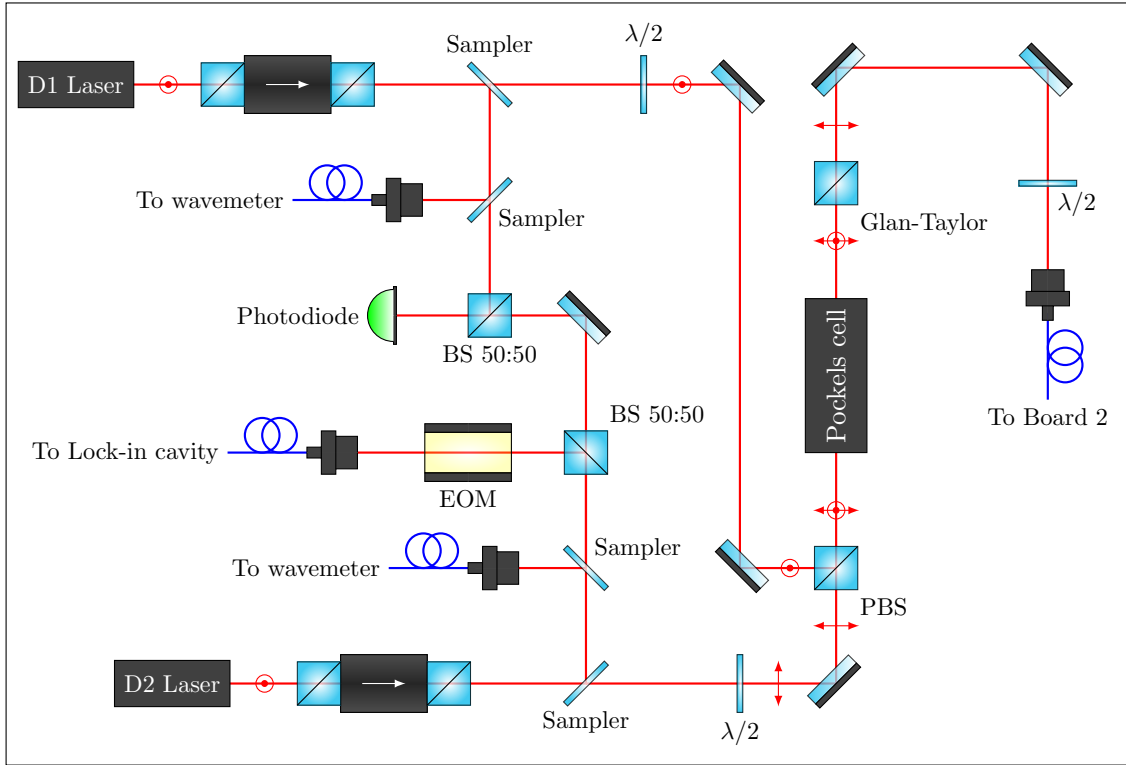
D1 Laser

Sampler

$\lambda/2$

To wavemeter

Sampler

Glan-Taylor

$\lambda/2$

Photodiode

BS 50:50

Pockels cell

BS 50:50

To Lock-in cavity

EOM

To Board 2

To wavemeter

Sampler

PBS

D2 Laser

Sampler

$\lambda/2$